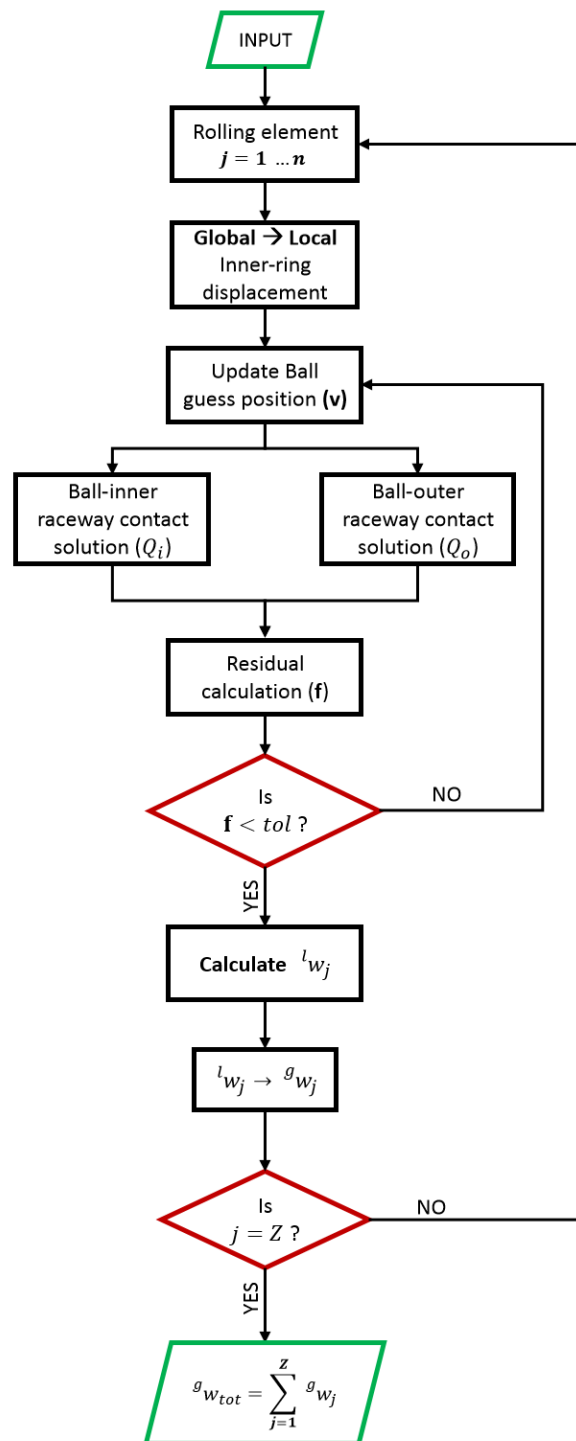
INPUT

Rolling element $\boldsymbol{j = 1 \ldots n}$

**Global → Local** Inner-ring displacement

Update Ball guess position **(v)**

Ball-inner raceway contact solution ($Q_i$)

Ball-outer raceway contact solution ($Q_o$)

Residual calculation (**f**)

Is $\mathbf{f} < tol$ ?

NO

YES

**Calculate** ${}^{l}w_j$

${}^{l}w_j \rightarrow {}^{g}w_j$

Is $j = Z$ ?

NO

YES

${}^{g}w_{tot} = \sum_{\boldsymbol{j=1}}^{\boldsymbol{Z}} {}^{g}w_j$